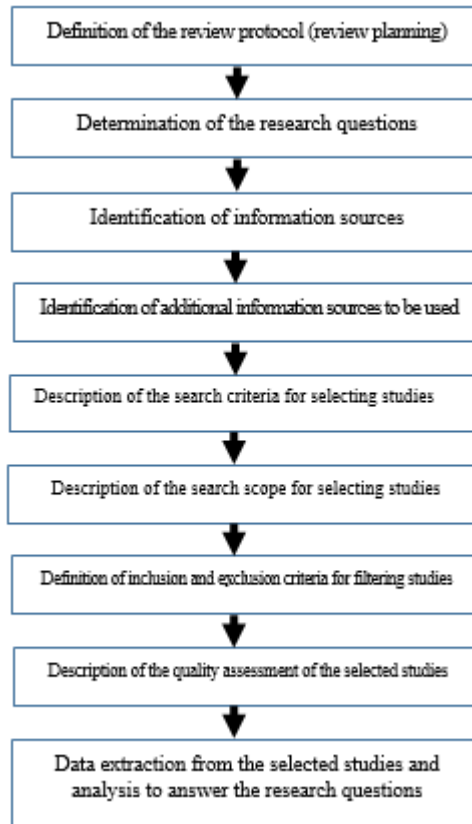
Definition of the review protocol (review planning)

Determination of the research questions

Identification of information sources

Identification of additional information sources to be used

Description of the search criteria for selecting studies

Description of the search scope for selecting studies

Definition of inclusion and exclusion criteria for filtering studies

Description of the quality assessment of the selected studies

Data extraction from the selected studies and analysis to answer the research questions